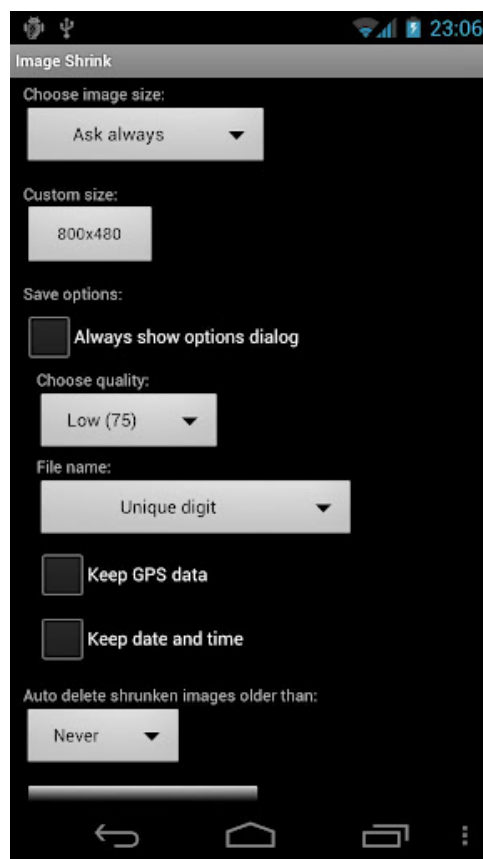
23:06

Image Shrink

Choose image size:

Ask always

Custom size:

800x480

Save options:

Always show options dialog

Choose quality:

Low (75)

File name:

Unique digit

Keep GPS data

Keep date and time

Auto delete shrunken images older than:

Never